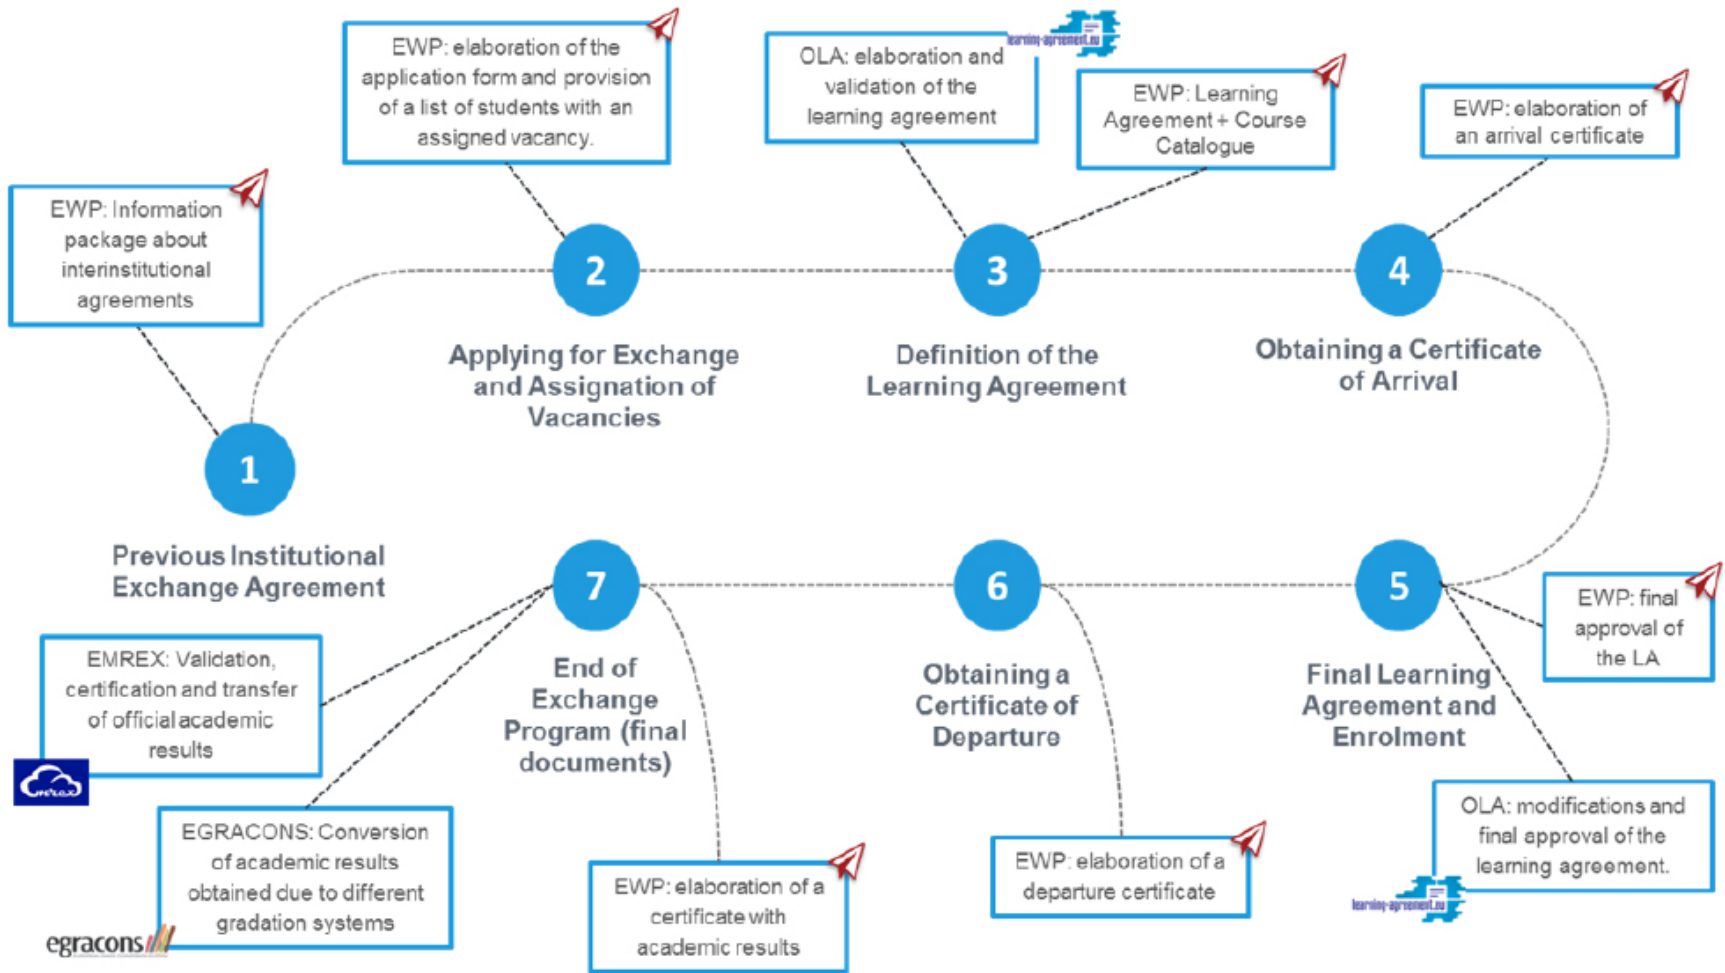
EWP: Information package about interinstitutional agreements

1

Previous Institutional Exchange Agreement

EWP: elaboration of the application form and provision of a list of students with an assigned vacancy.

2

Applying for Exchange and Assignation of Vacancies

OLA: elaboration and validation of the learning agreement

learning-agreement.eu

EWP: Learning Agreement + Course Catalogue

3

Definition of the Learning Agreement

EWP: elaboration of an arrival certificate

4

Obtaining a Certificate of Arrival

5

EWP: final approval of the LA

Final Learning Agreement and Enrolment

OLA: modifications and final approval of the learning agreement.

learning-agreement.eu

6

Obtaining a Certificate of Departure

EWP: elaboration of a departure certificate

7

End of Exchange Program (final documents)

EWP: elaboration of a certificate with academic results

EMREX: Validation, certification and transfer of official academic results

EGRACONS: Conversion of academic results obtained due to different gradation systems

egracons